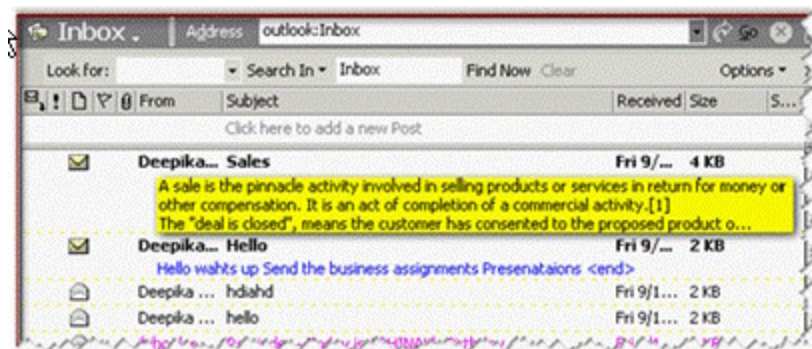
Inbox .  Address outlook:Inbox  Go

Look for:  Search In ▾ Inbox  Find Now  Clear  Options ▾

From  Subject  Received  Size  S...

Click here to add a new Post

Deepika... Sales  Fri 9/... 4 KB

A sale is the pinnacle activity involved in selling products or services in return for money or other compensation. It is an act of completion of a commercial activity.[1]
The "deal is closed", means the customer has consented to the proposed product o...

Deepika... Hello  Fri 9/... 2 KB

Hello wahts up Send the business assignments Presenataions <end>

Deepika ... hdiahd  Fri 9/1... 2 KB

Deepika ... hello  Fri 9/1... 2 KB

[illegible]